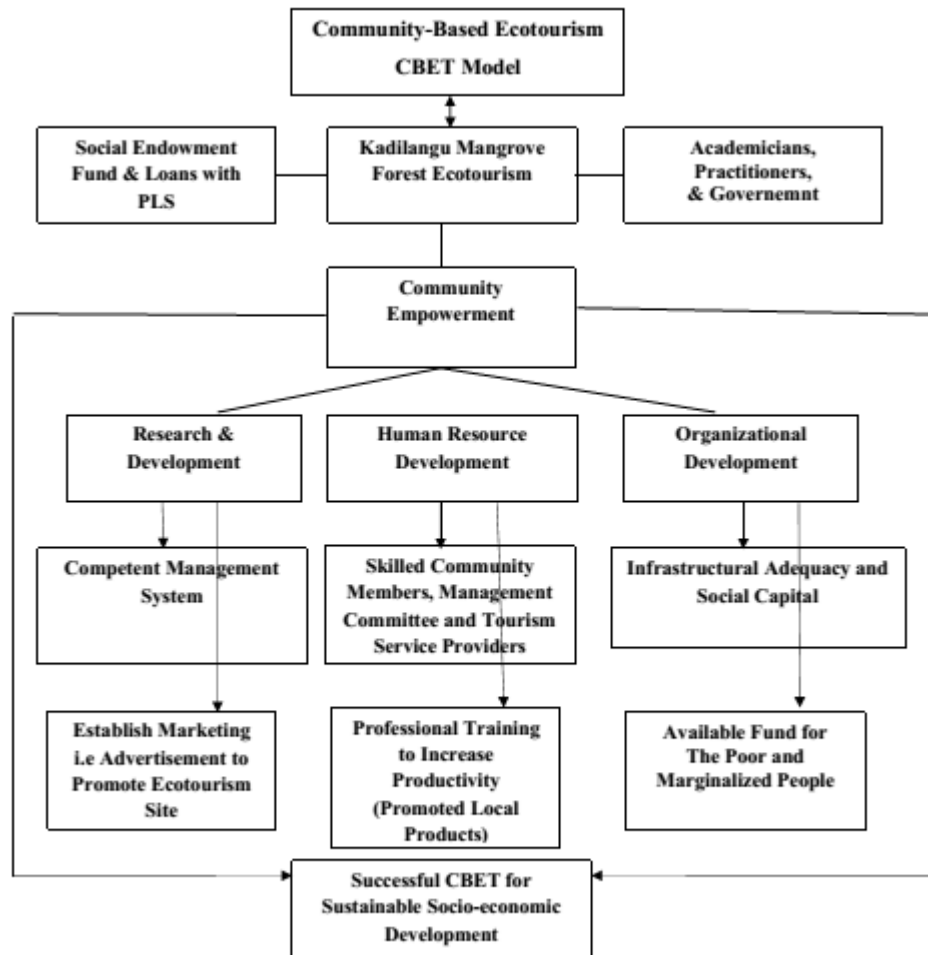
Community-Based Ecotourism
CBET Model

Social Endowment Fund & Loans with PLS

Kadilangu Mangrove Forest Ecotourism

Academicians, Practitioners, & Governemnt

Community Empowerment

Research & Development

Human Resource Development

Organizational Development

Competent Management System

Skilled Community Members, Management Committee and Tourism Service Providers

Infrastructural Adequacy and Social Capital

Establish Marketing i.e Advertisement to Promote Ecotourism Site

Professional Training to Increase Productivity (Promoted Local Products)

Available Fund for The Poor and Marginalized People

Successful CBET for Sustainable Socio-economic Development